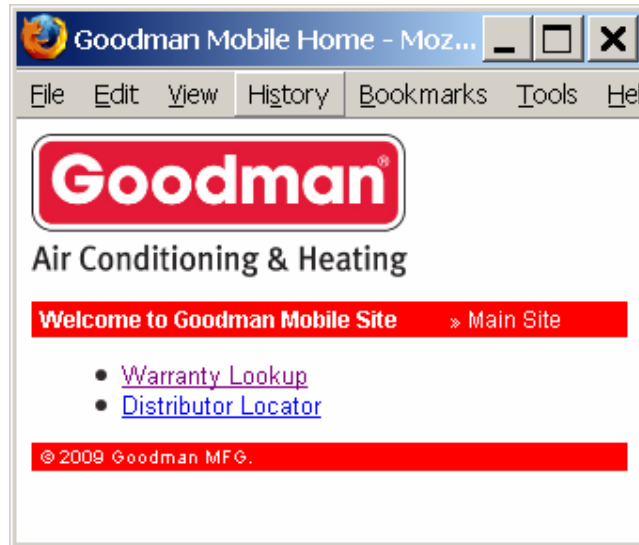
Goodman Mobile Home - Moz...

File Edit View History Bookmarks Tools He

Goodman®

Air Conditioning & Heating

Welcome to Goodman Mobile Site » Main Site

- Warranty Lookup
- Distributor Locator

© 2009 Goodman MFG.